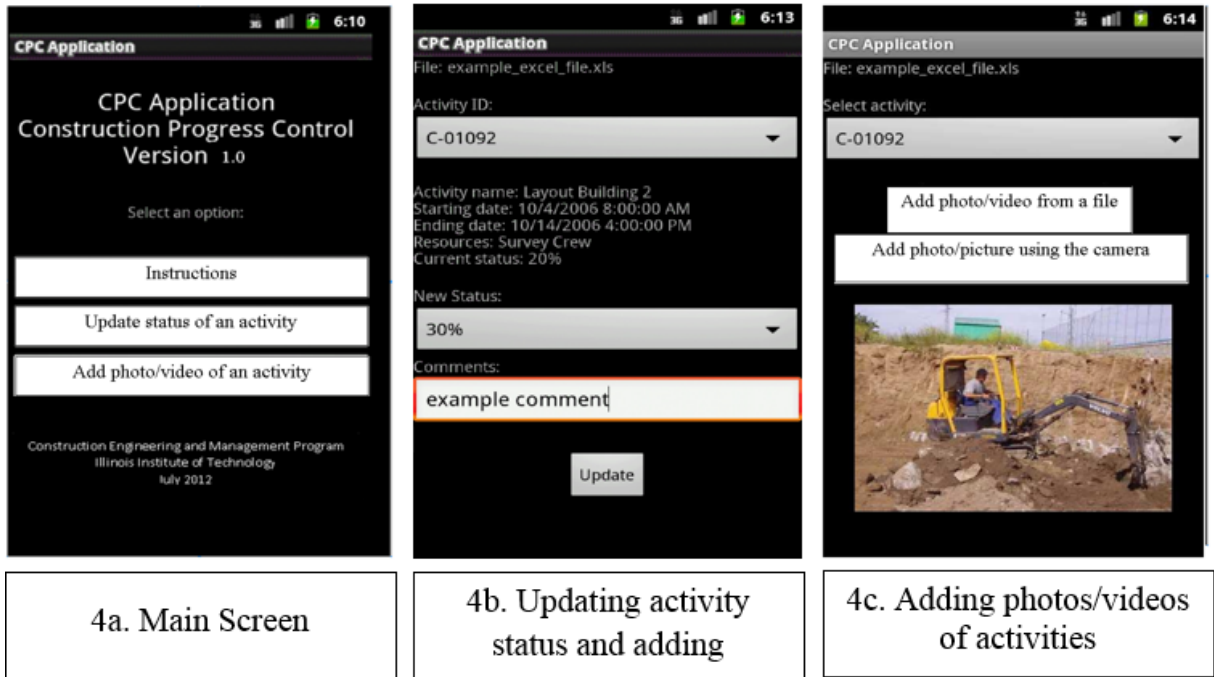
3G 6:10

CPC Application

CPC Application
Construction Progress Control
Version 1.0

Select an option:

Instructions

Update status of an activity

Add photo/video of an activity

Construction Engineering and Management Program
Illinois Institute of Technology
July 2012

3G 6:13

CPC Application

File: example_excel_file.xls

Activity ID:

C-01092

Activity name: Layout Building 2
Starting date: 10/4/2006 8:00:00 AM
Ending date: 10/14/2006 4:00:00 PM
Resources: Survey Crew
Current status: 20%

New Status:

30%

Comments:

example comment

Update

3G 6:14

CPC Application

File: example_excel_file.xls

Select activity:

C-01092

Add photo/video from a file

Add photo/picture using the camera

4a. Main Screen

4b. Updating activity status and adding

4c. Adding photos/videos of activities